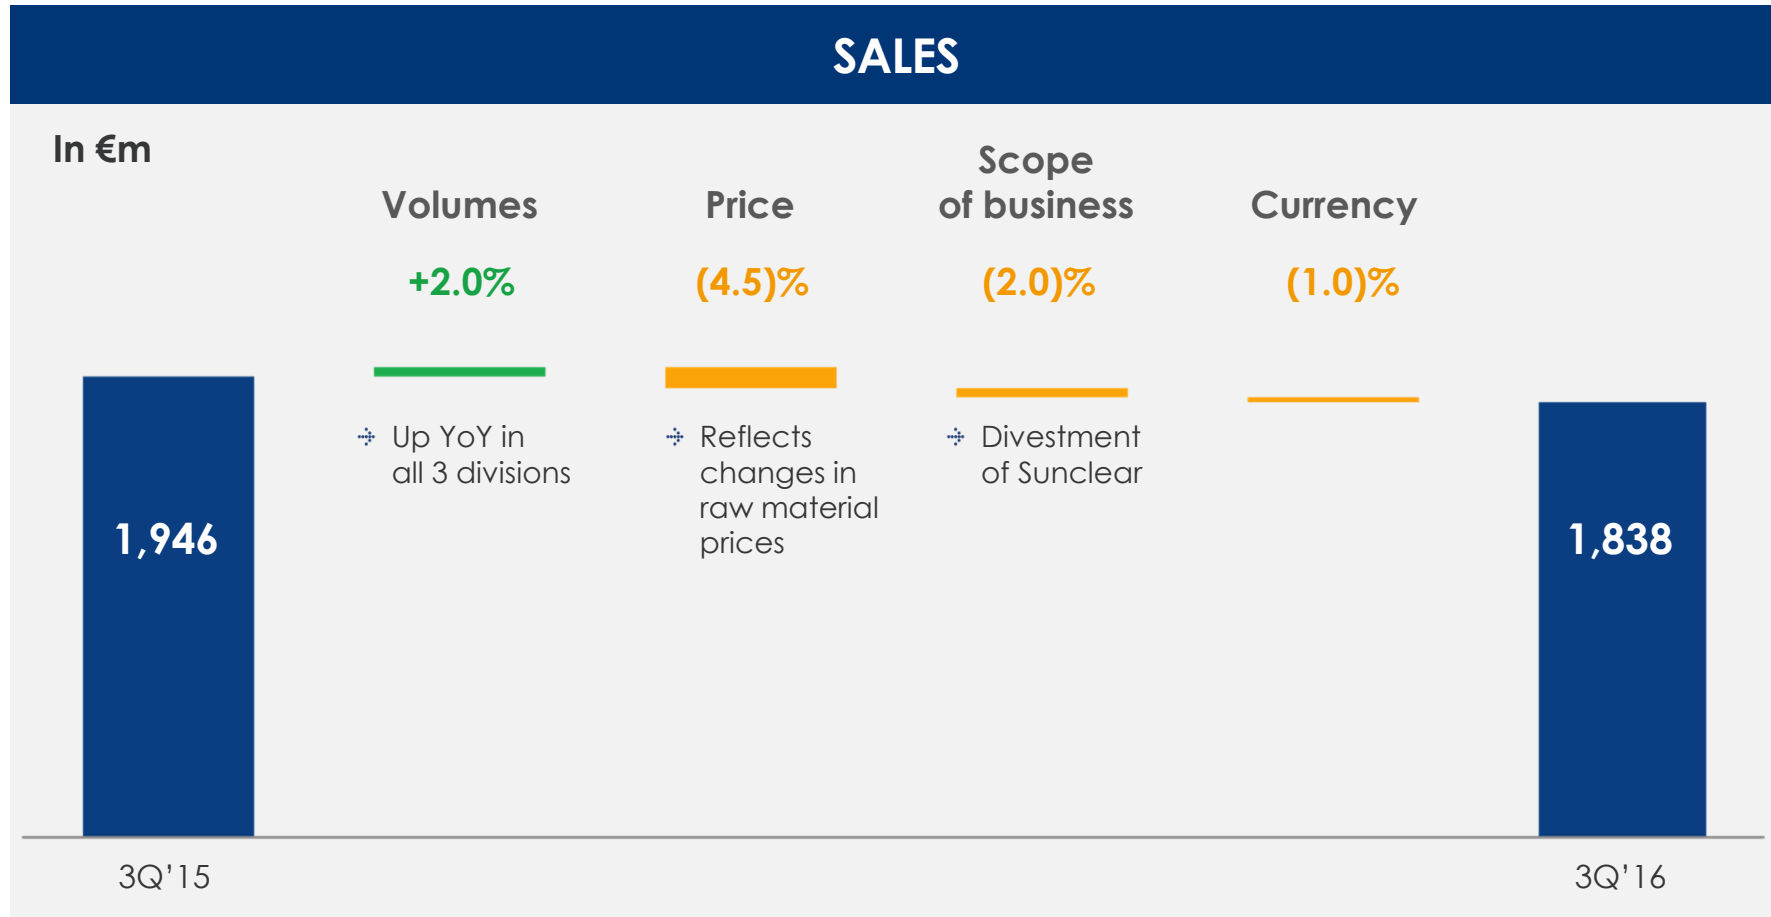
SALES

In €m

Volumes

+2.0%

Up YoY in all 3 divisions

Price

(4.5)%

Reflects changes in raw material prices

Scope of business

(2.0)%

Divestment of Sunclear

Currency

(1.0)%

1,946

3Q'15

1,838

3Q'16